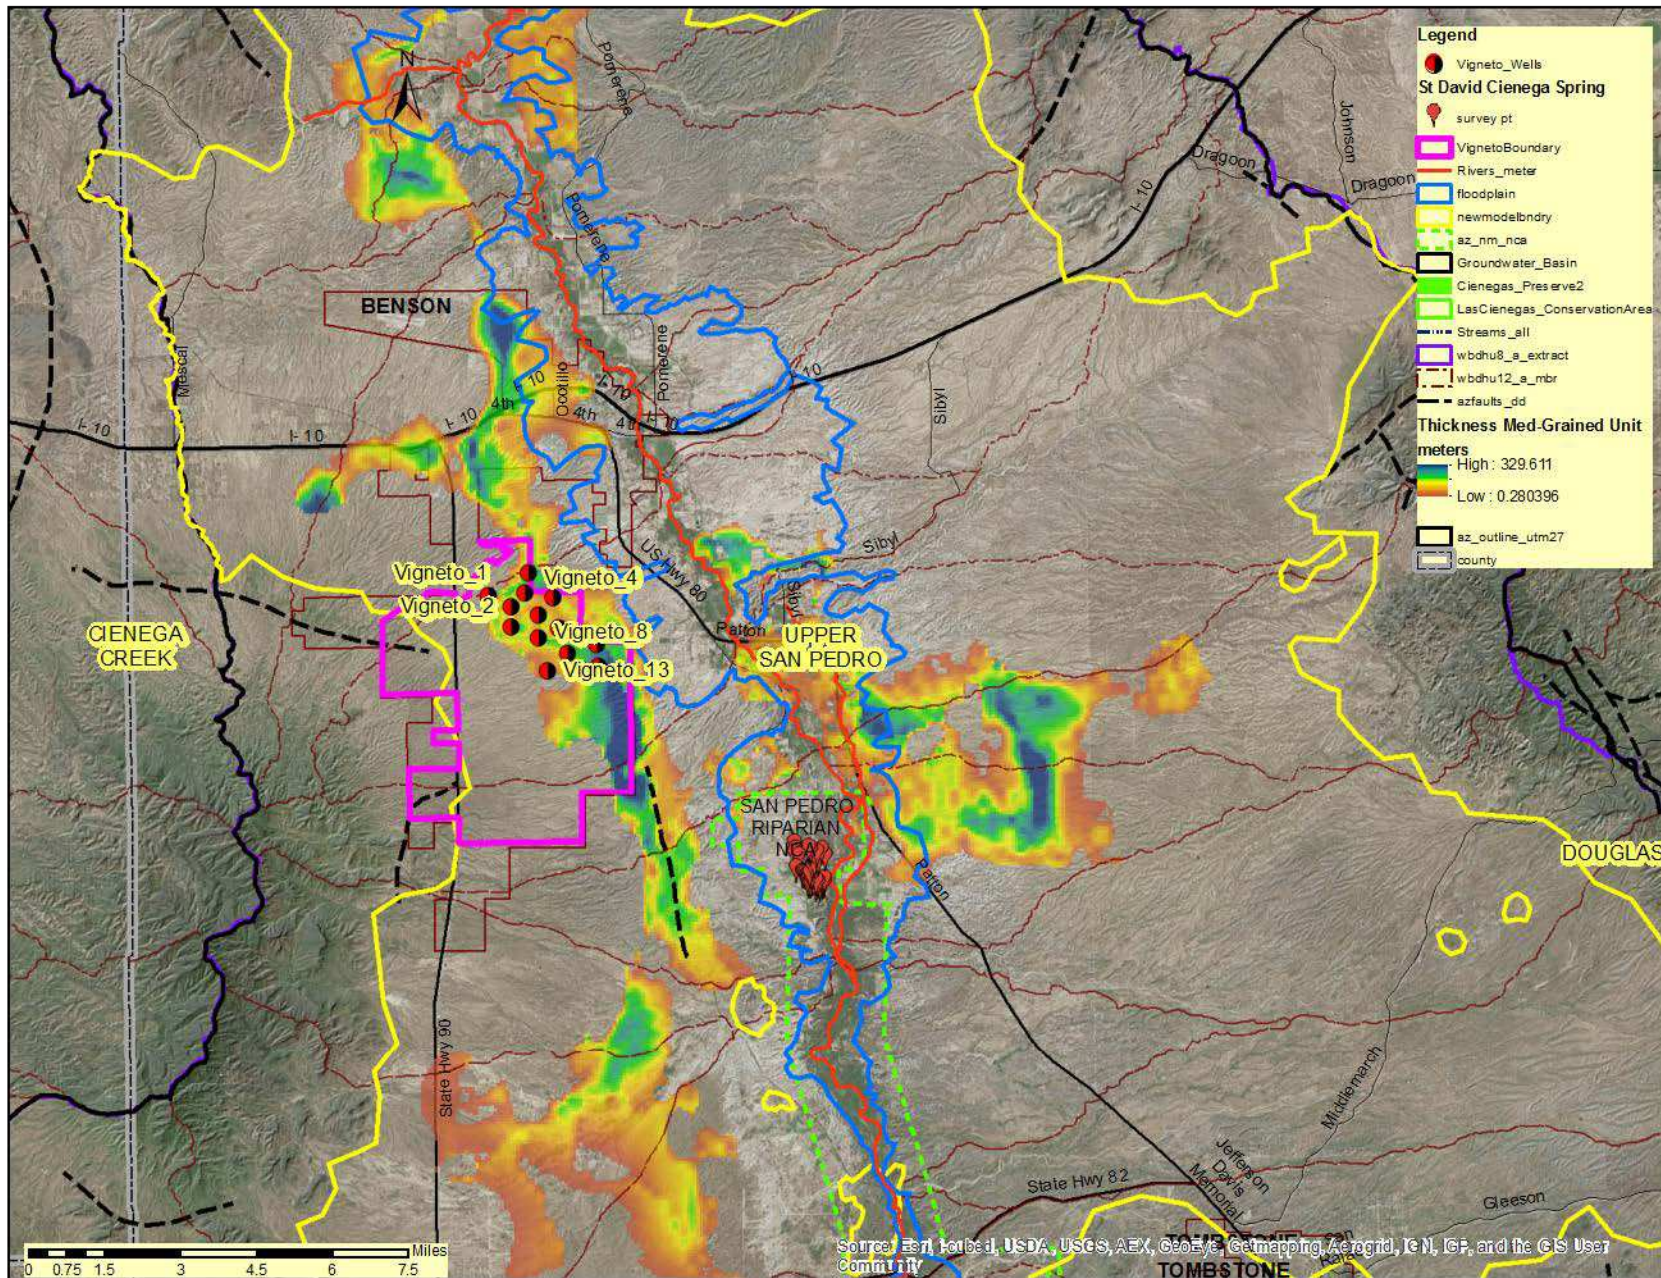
Legend
Vigneto_Wells
St David Cienega Spring
survey pt
VignetoBoundary
Rivers_meter
floodplain
newmodelbndry
az_nm_nca
Groundwater_Basin
Cienegas_Preserve2
LasCienegas_ConservationArea
Streams_all
wbdhu8_a_extract
wbdhu12_a_mbr
azfaults_dd
Thickness Med-Grained Unit meters
High : 329.611
Low : 0.280396
az_outline_utm27
county

N
Pomerene
Pomerene
Pomerene
Johnson
Dragoon
Dragoon
I-10
BENSON
Mescal
Ocotillo
I-10
4th
4th
4th
I-10
I-10
I-10
I-10
Sibyl
Sibyl
Sibyl
US Hwy 80
Vigneto_1
Vigneto_4
Vigneto_2
Vigneto_8
Vigneto_13
CIENEGA CREEK
Patton
UPPER SAN PEDRO
SAN PEDRO RIPARIAN NCA
Patton
DOUGLAS
State Hwy 90
Middlemarch
Jefferson Davis Memorial
State Hwy 82
Gleeson
TOMBSTONE
Miles
0 0.75 1.5 3 4.5 6 7.5
Source: Esri, Icubed, USDA, USGS, AEX, GeoEye, Getmapping, Aerogrid, IGN, IGP, and the GIS User Community